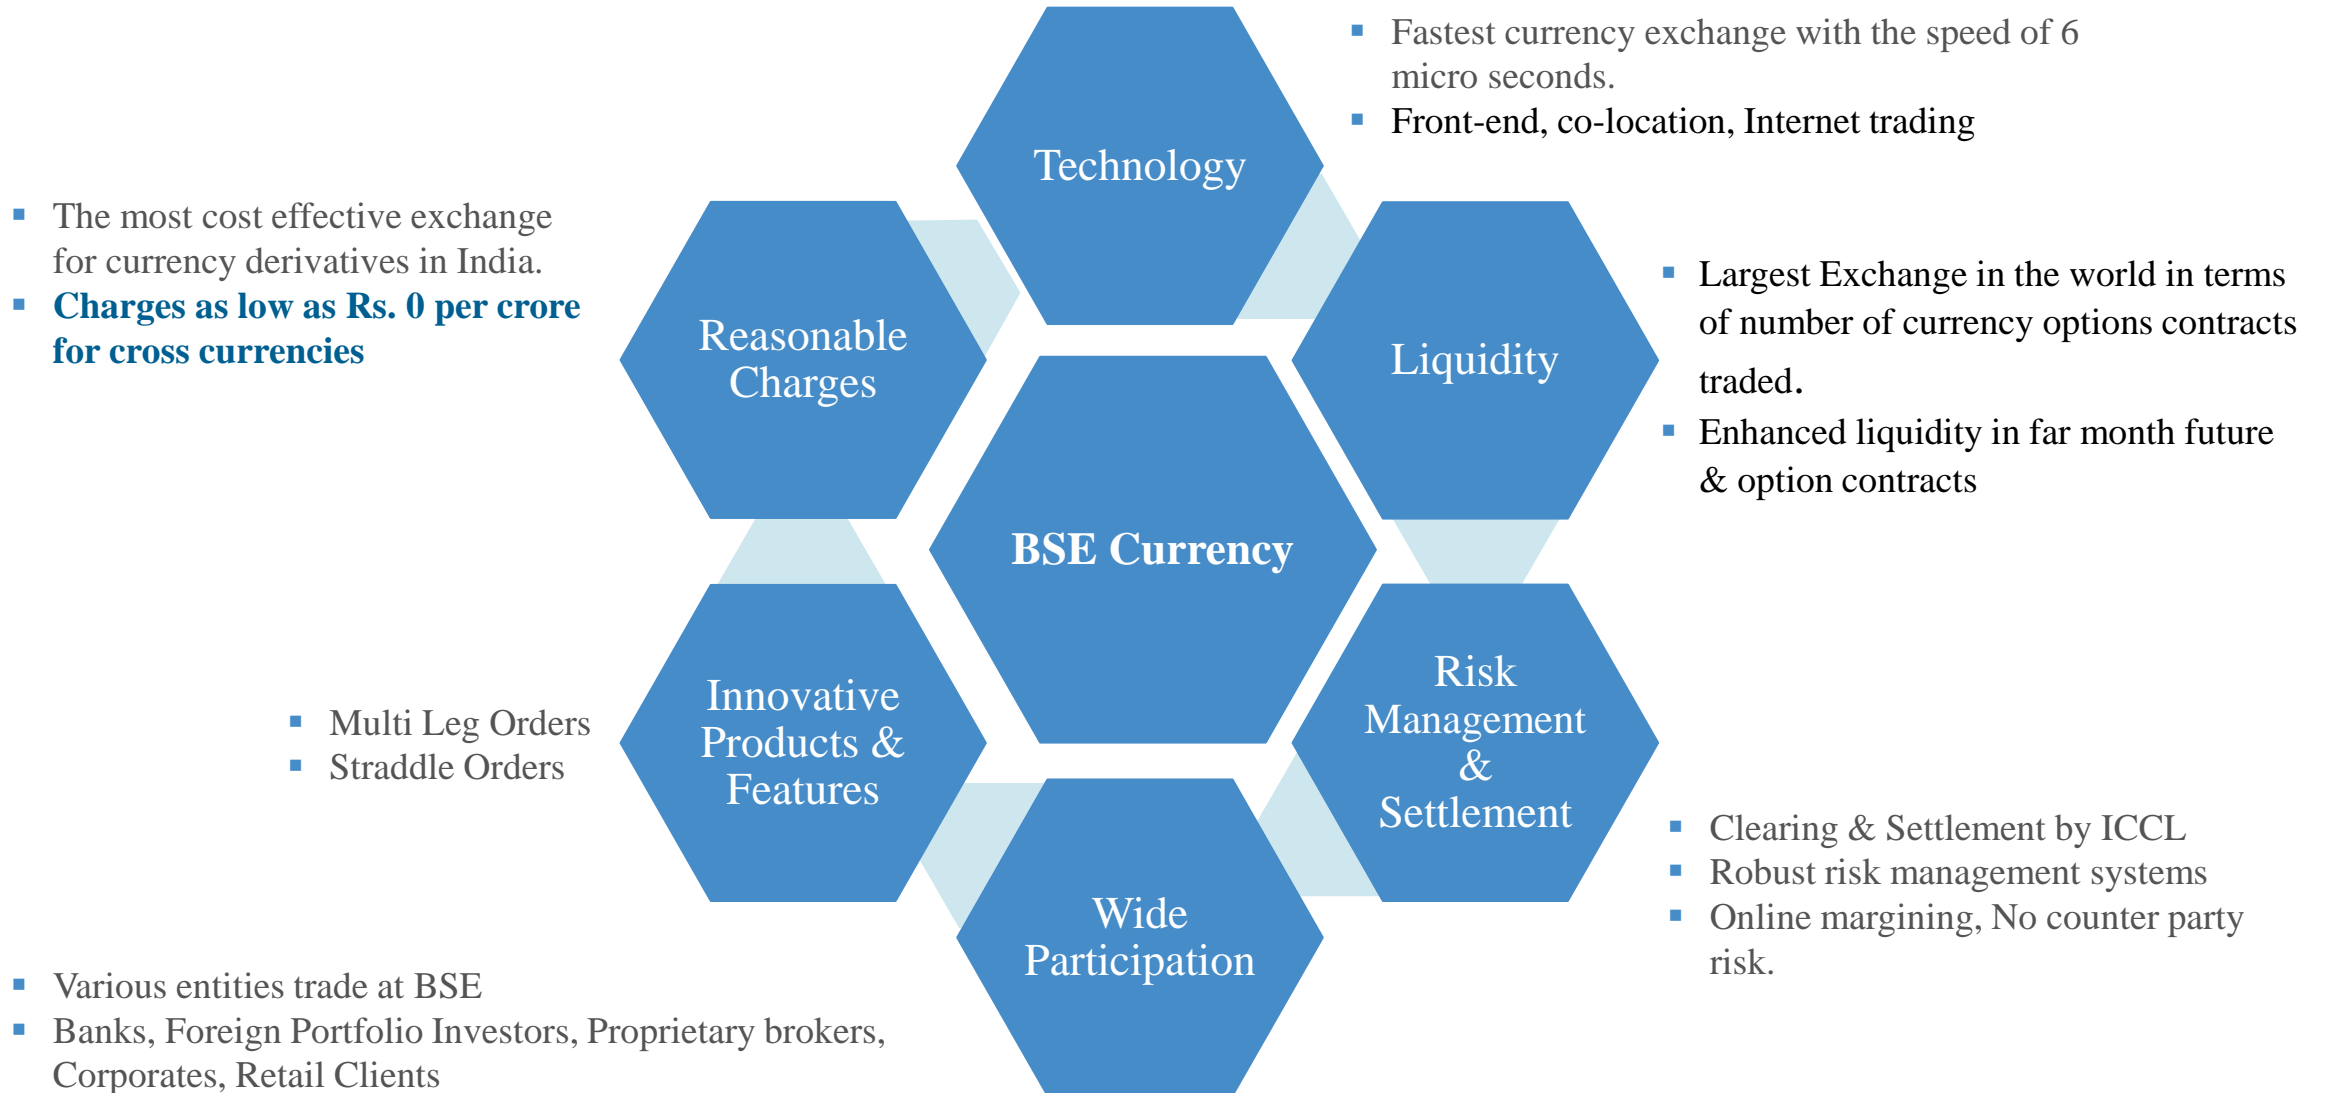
Technology

- Fastest currency exchange with the speed of 6 micro seconds.
- Front-end, co-location, Internet trading

- The most cost effective exchange for currency derivatives in India.
- Charges as low as Rs. 0 per crore for cross currencies

Reasonable Charges

Liquidity

- Largest Exchange in the world in terms of number of currency options contracts traded.
- Enhanced liquidity in far month future & option contracts

BSE Currency

Innovative Products & Features

Risk Management & Settlement

- Multi Leg Orders
- Straddle Orders

- Clearing & Settlement by ICCL
- Robust risk management systems
- Online margining, No counter party risk.

Wide Participation

- Various entities trade at BSE
- Banks, Foreign Portfolio Investors, Proprietary brokers, Corporates, Retail Clients